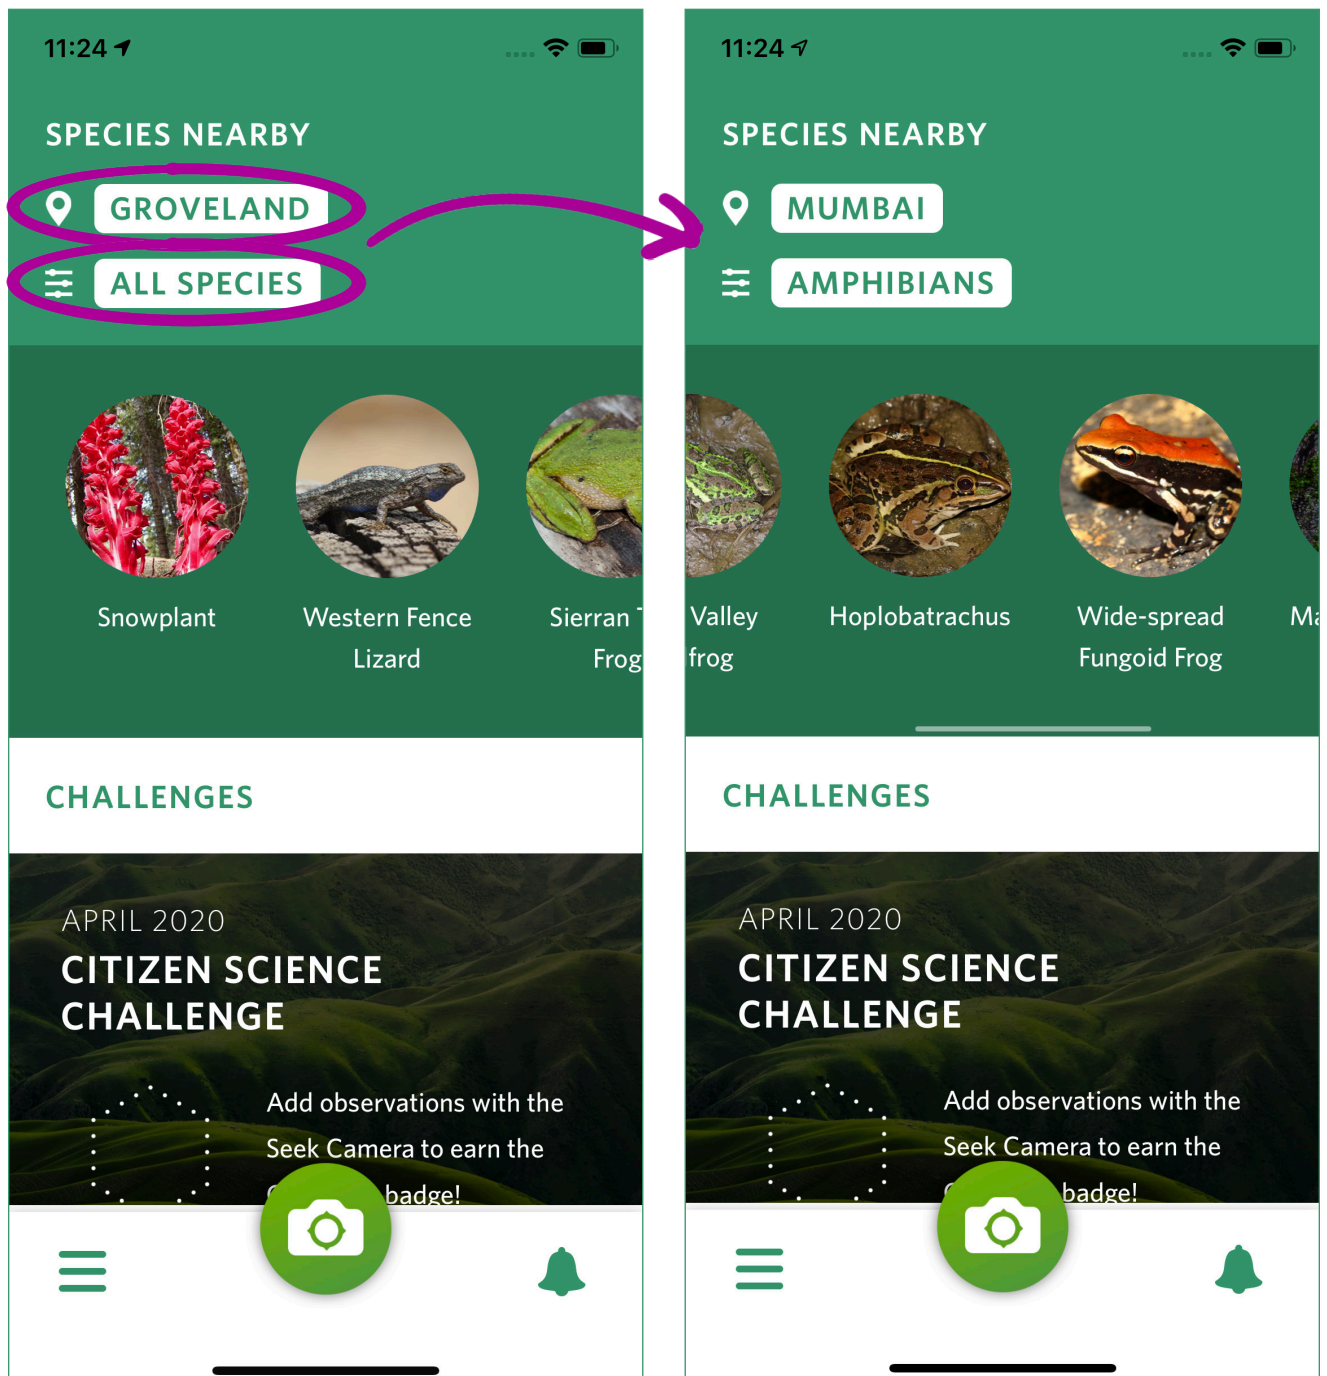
11:24

SPECIES NEARBY

GROVELAND

ALL SPECIES

Snowplant

Western Fence Lizard

Sierran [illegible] Frog

CHALLENGES

APRIL 2020

CITIZEN SCIENCE CHALLENGE

Add observations with the Seek Camera to earn the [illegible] badge!

11:24

SPECIES NEARBY

MUMBAI

AMPHIBIANS

Valley frog

Hoplobatrachus

Wide-spread Fungoid Frog

Ma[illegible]

CHALLENGES

APRIL 2020

CITIZEN SCIENCE CHALLENGE

Add observations with the Seek Camera to earn the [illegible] badge!